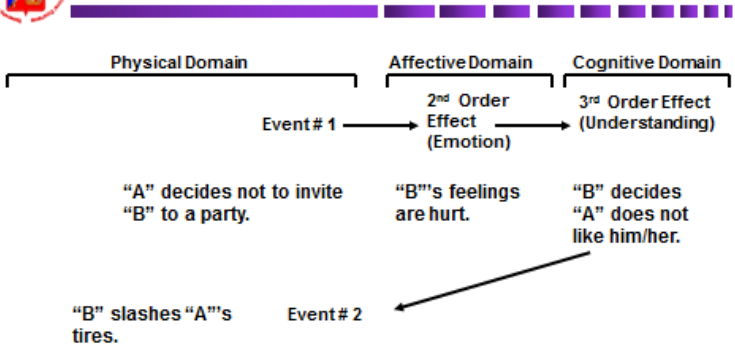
Physical Domain

Affective Domain

Cognitive Domain

Event # 1

2$^{nd}$ Order Effect (Emotion)

3$^{rd}$ Order Effect (Understanding)

“A” decides not to invite “B” to a party.

“B”’s feelings are hurt.

“B” decides “A” does not like him/her.

“B” slashes “A”’s tires.

Event # 2